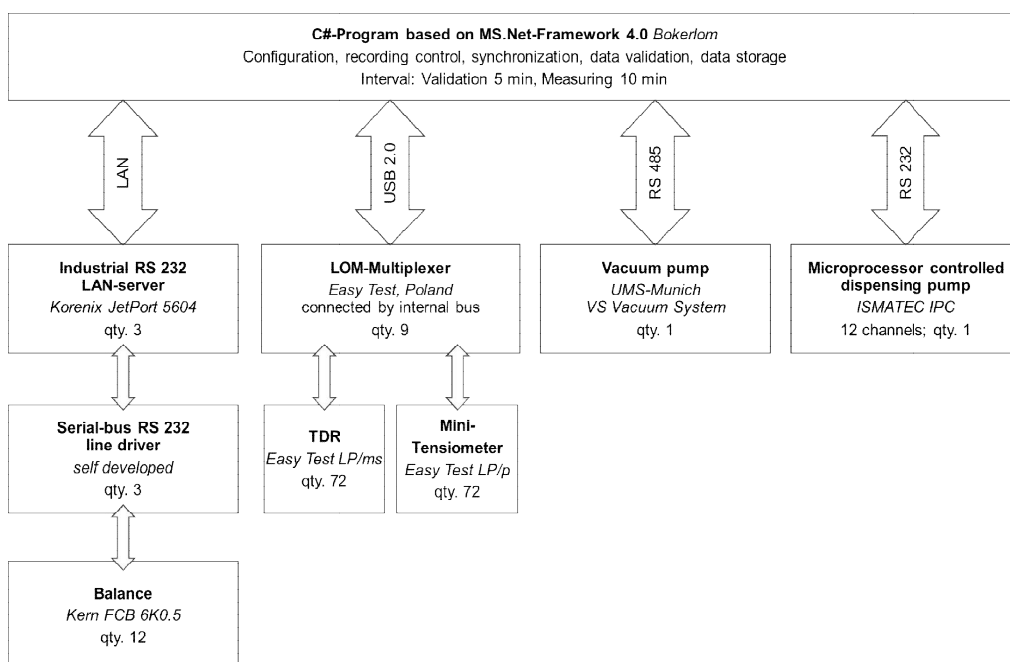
C#-Program based on MS.Net-Framework 4.0 Bokerlom
Configuration, recording control, synchronization, data validation, data storage
Interval: Validation 5 min, Measuring 10 min

LAN

USB 2.0

RS 485

RS 232

Industrial RS 232 LAN-server
Korenix JetPort 5604
qty. 3

LOM-Multiplexer
Easy Test, Poland
connected by internal bus
qty. 9

Vacuum pump
UMS-Munich
VS Vacuum System
qty. 1

Microprocessor controlled dispensing pump
ISMATEC IPC
12 channels; qty. 1

Serial-bus RS 232 line driver
self developed
qty. 3

TDR
Easy Test LP/ms
qty. 72

Mini-Tensiometer
Easy Test LP/p
qty. 72

Balance
Kern FCB 6K0.5
qty. 12